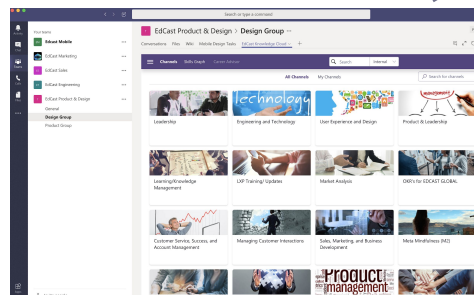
Search or type a command

Your teams

Edcast Mobile

EdCast Marketing

EdCast Sales

EdCast Engineering

EdCast Product & Design

General

Design Group

Product Group

EdCast Product & Design > Design Group

Conversations Files Wiki Mobile Design Tasks EdCast Knowledge Cloud +

Channels Skills Graph Career Advisor

Search Internal

All Channels My Channels

Search for channels

technology

Leadership

Engineering and Technology

User Experience and Design

Product & Leadership

Learning/Knowledge Management

LXP Training/ Updates

Market Analysis

OKR's for EDCAST GLOBAL

Customer Service, Success, and Account Management

Managing Customer Interactions

Sales, Marketing, and Business Development

Meta Mindfulness (M2)

Product management